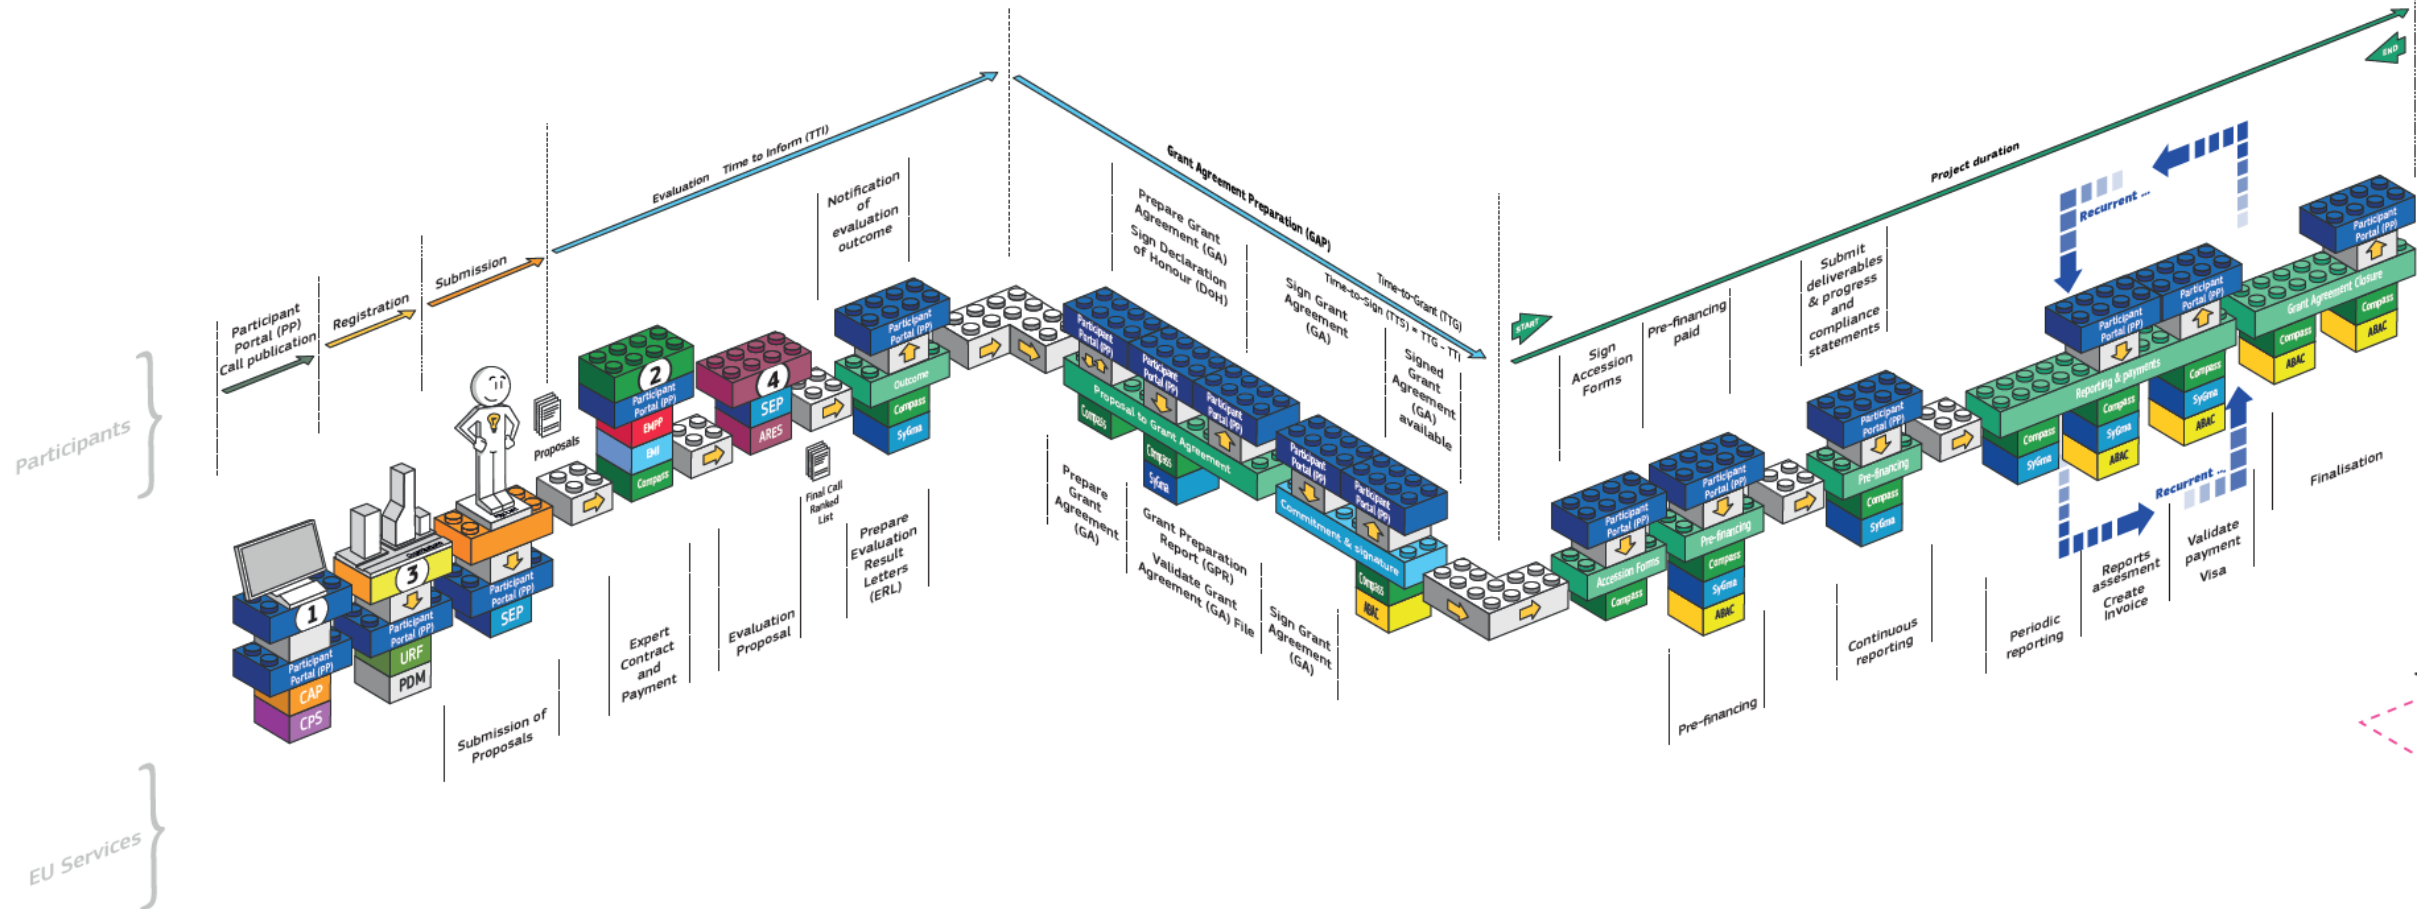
Participants

EU Services

Call publication Participant Portal (PP)

Registration

Submission

Evaluation Time to Inform (TTI)

Notification of evaluation outcome

Grant Agreement Preparation (GAP)

Prepare Grant Agreement (GA) Sign Declaration of Honour (DoH)

Sign Grant Agreement (GA)

Time-to-Sign (TTS) = TTG - TTI

Time-to-Grant (TTG)

Signed Grant Agreement (GA) available

START

Project duration

END

Sign Accession Forms

Pre-financing paid

Submit deliverables & progress and compliance statements

Recurrent ...

Finalisation

1 Participant Portal (PP) CAP CPS

3 Participant Portal (PP) URF PDM

Participant Portal (PP) SEP

Proposals

2 Participant Portal (PP) EMPP EMI Compass

4 SEP ARES

Final Call Ranked List

Participant Portal (PP) Outcome Compass SyGma

Participant Portal (PP) Compass

Proposal to Grant Agreement

Compass SyGma

Commitment & signature

Compass ABAC

Participant Portal (PP) Accession Forms Compass

Participant Portal (PP) Pre-financing Compass SyGma ABAC

Participant Portal (PP) Pre-financing Compass SyGma

Reporting & payments Compass SyGma ABAC

Participant Portal (PP) Grant Agreement Closure Compass ABAC

Submission of Proposals

Expert Contract and Payment

Evaluation Proposal

Prepare Evaluation Result Letters (ERL)

Prepare Grant Agreement (GA)

Grant Preparation Report (GPR) Validate Grant Agreement (GA) File

Sign Grant Agreement (GA)

Pre-financing

Continuous reporting

Periodic reporting

Reports assesment Create invoice

Validate payment Visa